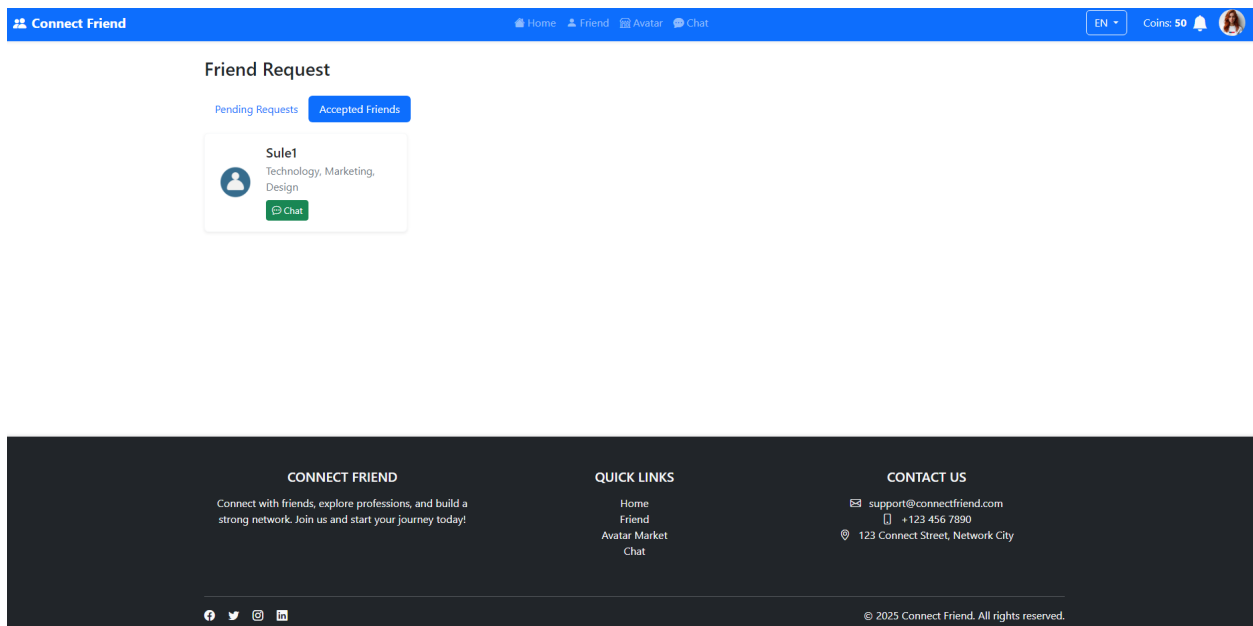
Connect Friend

Home Friend Avatar Chat

EN

Coins: 50

Friend Request

Pending Requests

Accepted Friends

Sule1

Technology, Marketing, Design

Chat

CONNECT FRIEND

Connect with friends, explore professions, and build a strong network. Join us and start your journey today!

QUICK LINKS

Home

Friend

Avatar Market

Chat

CONTACT US

support@connectfriend.com

+123 456 7890

123 Connect Street, Network City

© 2025 Connect Friend. All rights reserved.